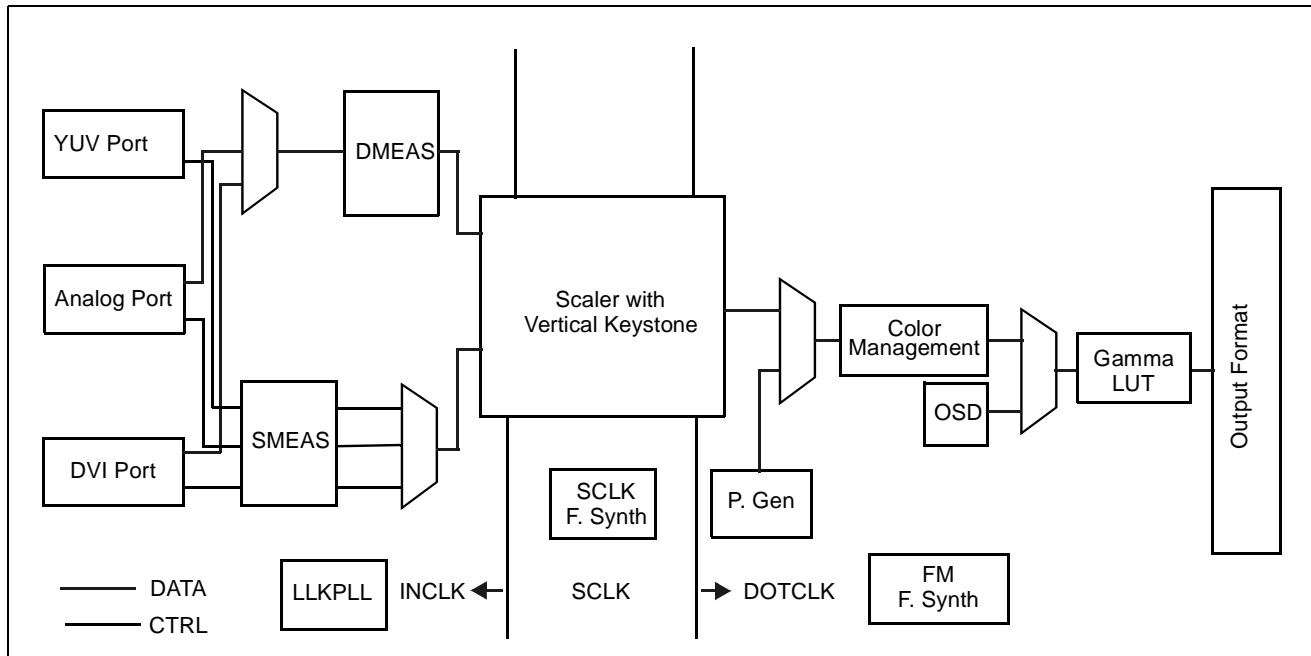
YUV Port

DMEAS

Analog Port

Scaler with Vertical Keystone

Color Management

Gamma LUT

Output Format

OSD

SMEAS

DVI Port

SCLK F. Synth

P. Gen

DATA

CTRL

LLKPLL

INCLK

SCLK

DOTCLK

FM F. Synth